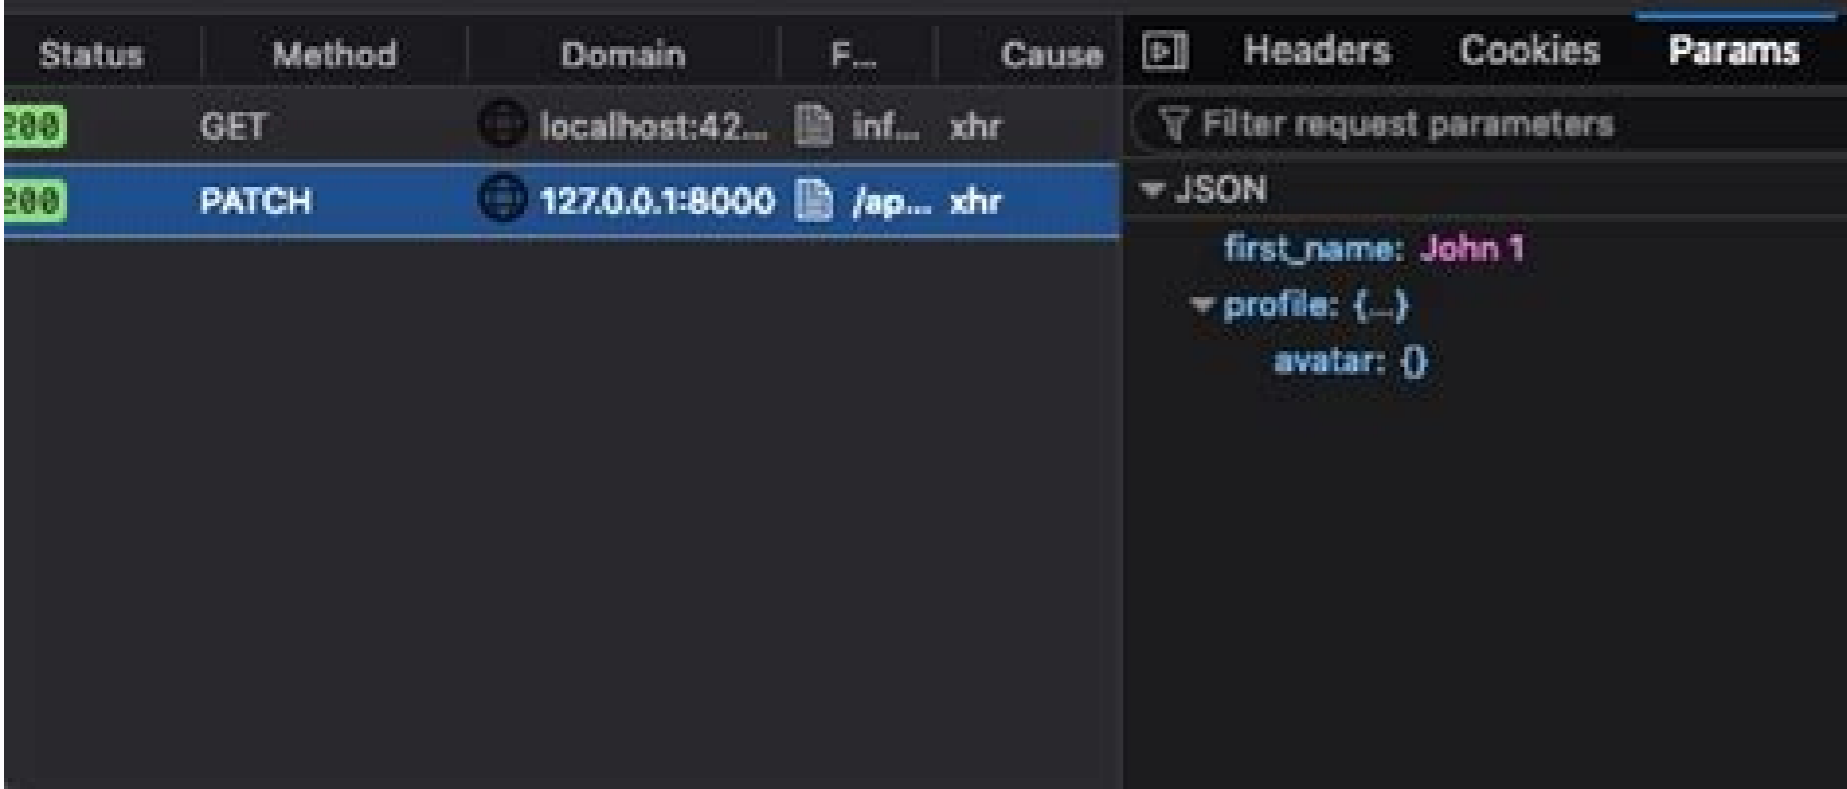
| Status | Method | Domain | F... | Cause |
|---|---|---|---|---|
| 200 | GET | localhost:42... | inf... | xhr |
| 200 | PATCH | 127.0.0.1:8000 | /ap... | xhr |

Headers Cookies Params

Filter request parameters

JSON

first_name: John 1

profile: {...}

avatar: {}